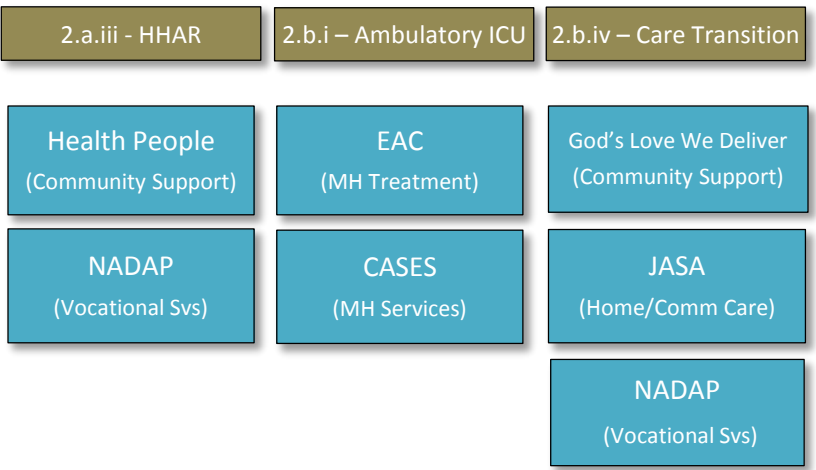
2.a.iii - HHAR

Health People
(Community Support)

NADAP
(Vocational Svs)

2.b.i – Ambulatory ICU

EAC
(MH Treatment)

CASES
(MH Services)

2.b.iv – Care Transition

God's Love We Deliver
(Community Support)

JASA
(Home/Comm Care)

NADAP
(Vocational Svs)